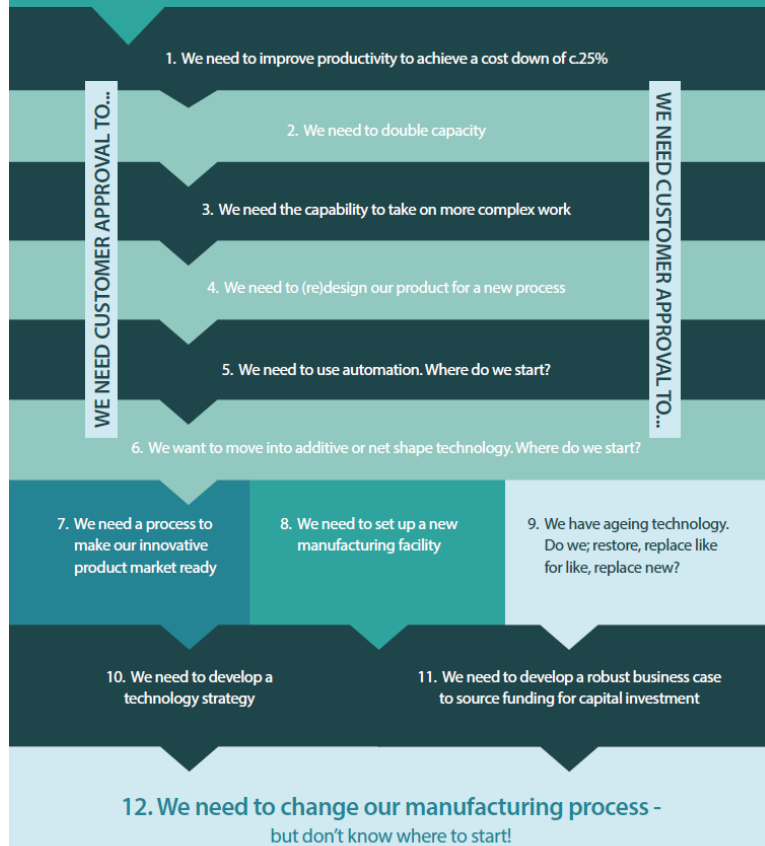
1. We need to improve productivity to achieve a cost down of c.25%

WE NEED CUSTOMER APPROVAL TO...

WE NEED CUSTOMER APPROVAL TO...

2. We need to double capacity

3. We need the capability to take on more complex work

4. We need to (re)design our product for a new process

5. We need to use automation. Where do we start?

6. We want to move into additive or net shape technology. Where do we start?

7. We need a process to make our innovative product market ready

8. We need to set up a new manufacturing facility

9. We have ageing technology. Do we; restore, replace like for like, replace new?

10. We need to develop a technology strategy

11. We need to develop a robust business case to source funding for capital investment

12. We need to change our manufacturing process - but don't know where to start!